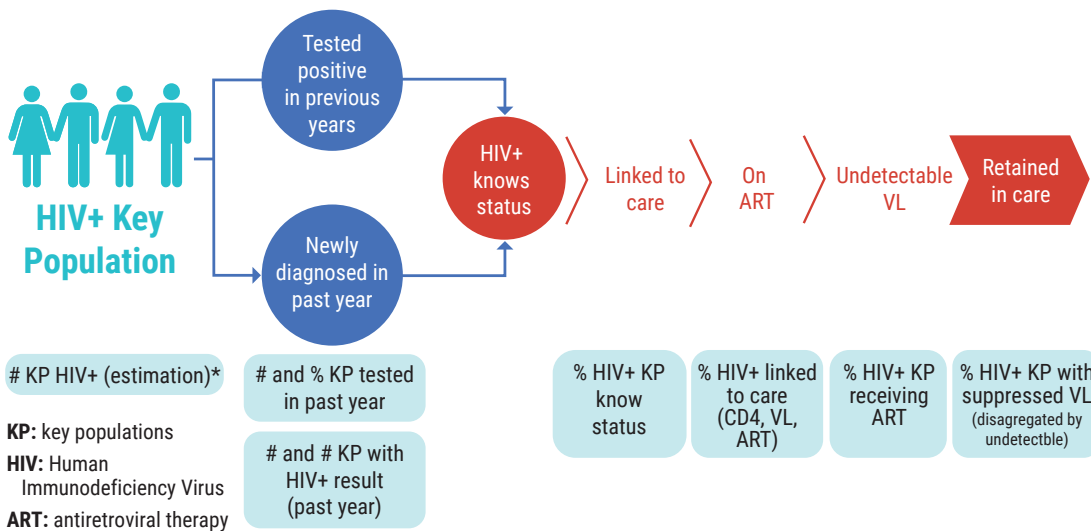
HIV+ Key Population

Tested positive in previous years

Newly diagnosed in past year

HIV+ knows status

Linked to care

On ART

Undetectable VL

Retained in care

# KP HIV+ (estimation)*

# and % KP tested in past year

# and # KP with HIV+ result (past year)

% HIV+ KP know status

% HIV+ linked to care (CD4, VL, ART)

% HIV+ KP receiving ART

% HIV+ KP with suppressed VL (disagregated by undetectble)

**KP:** key populations
**HIV:** Human Immunodeficiency Virus
**ART:** antiretroviral therapy